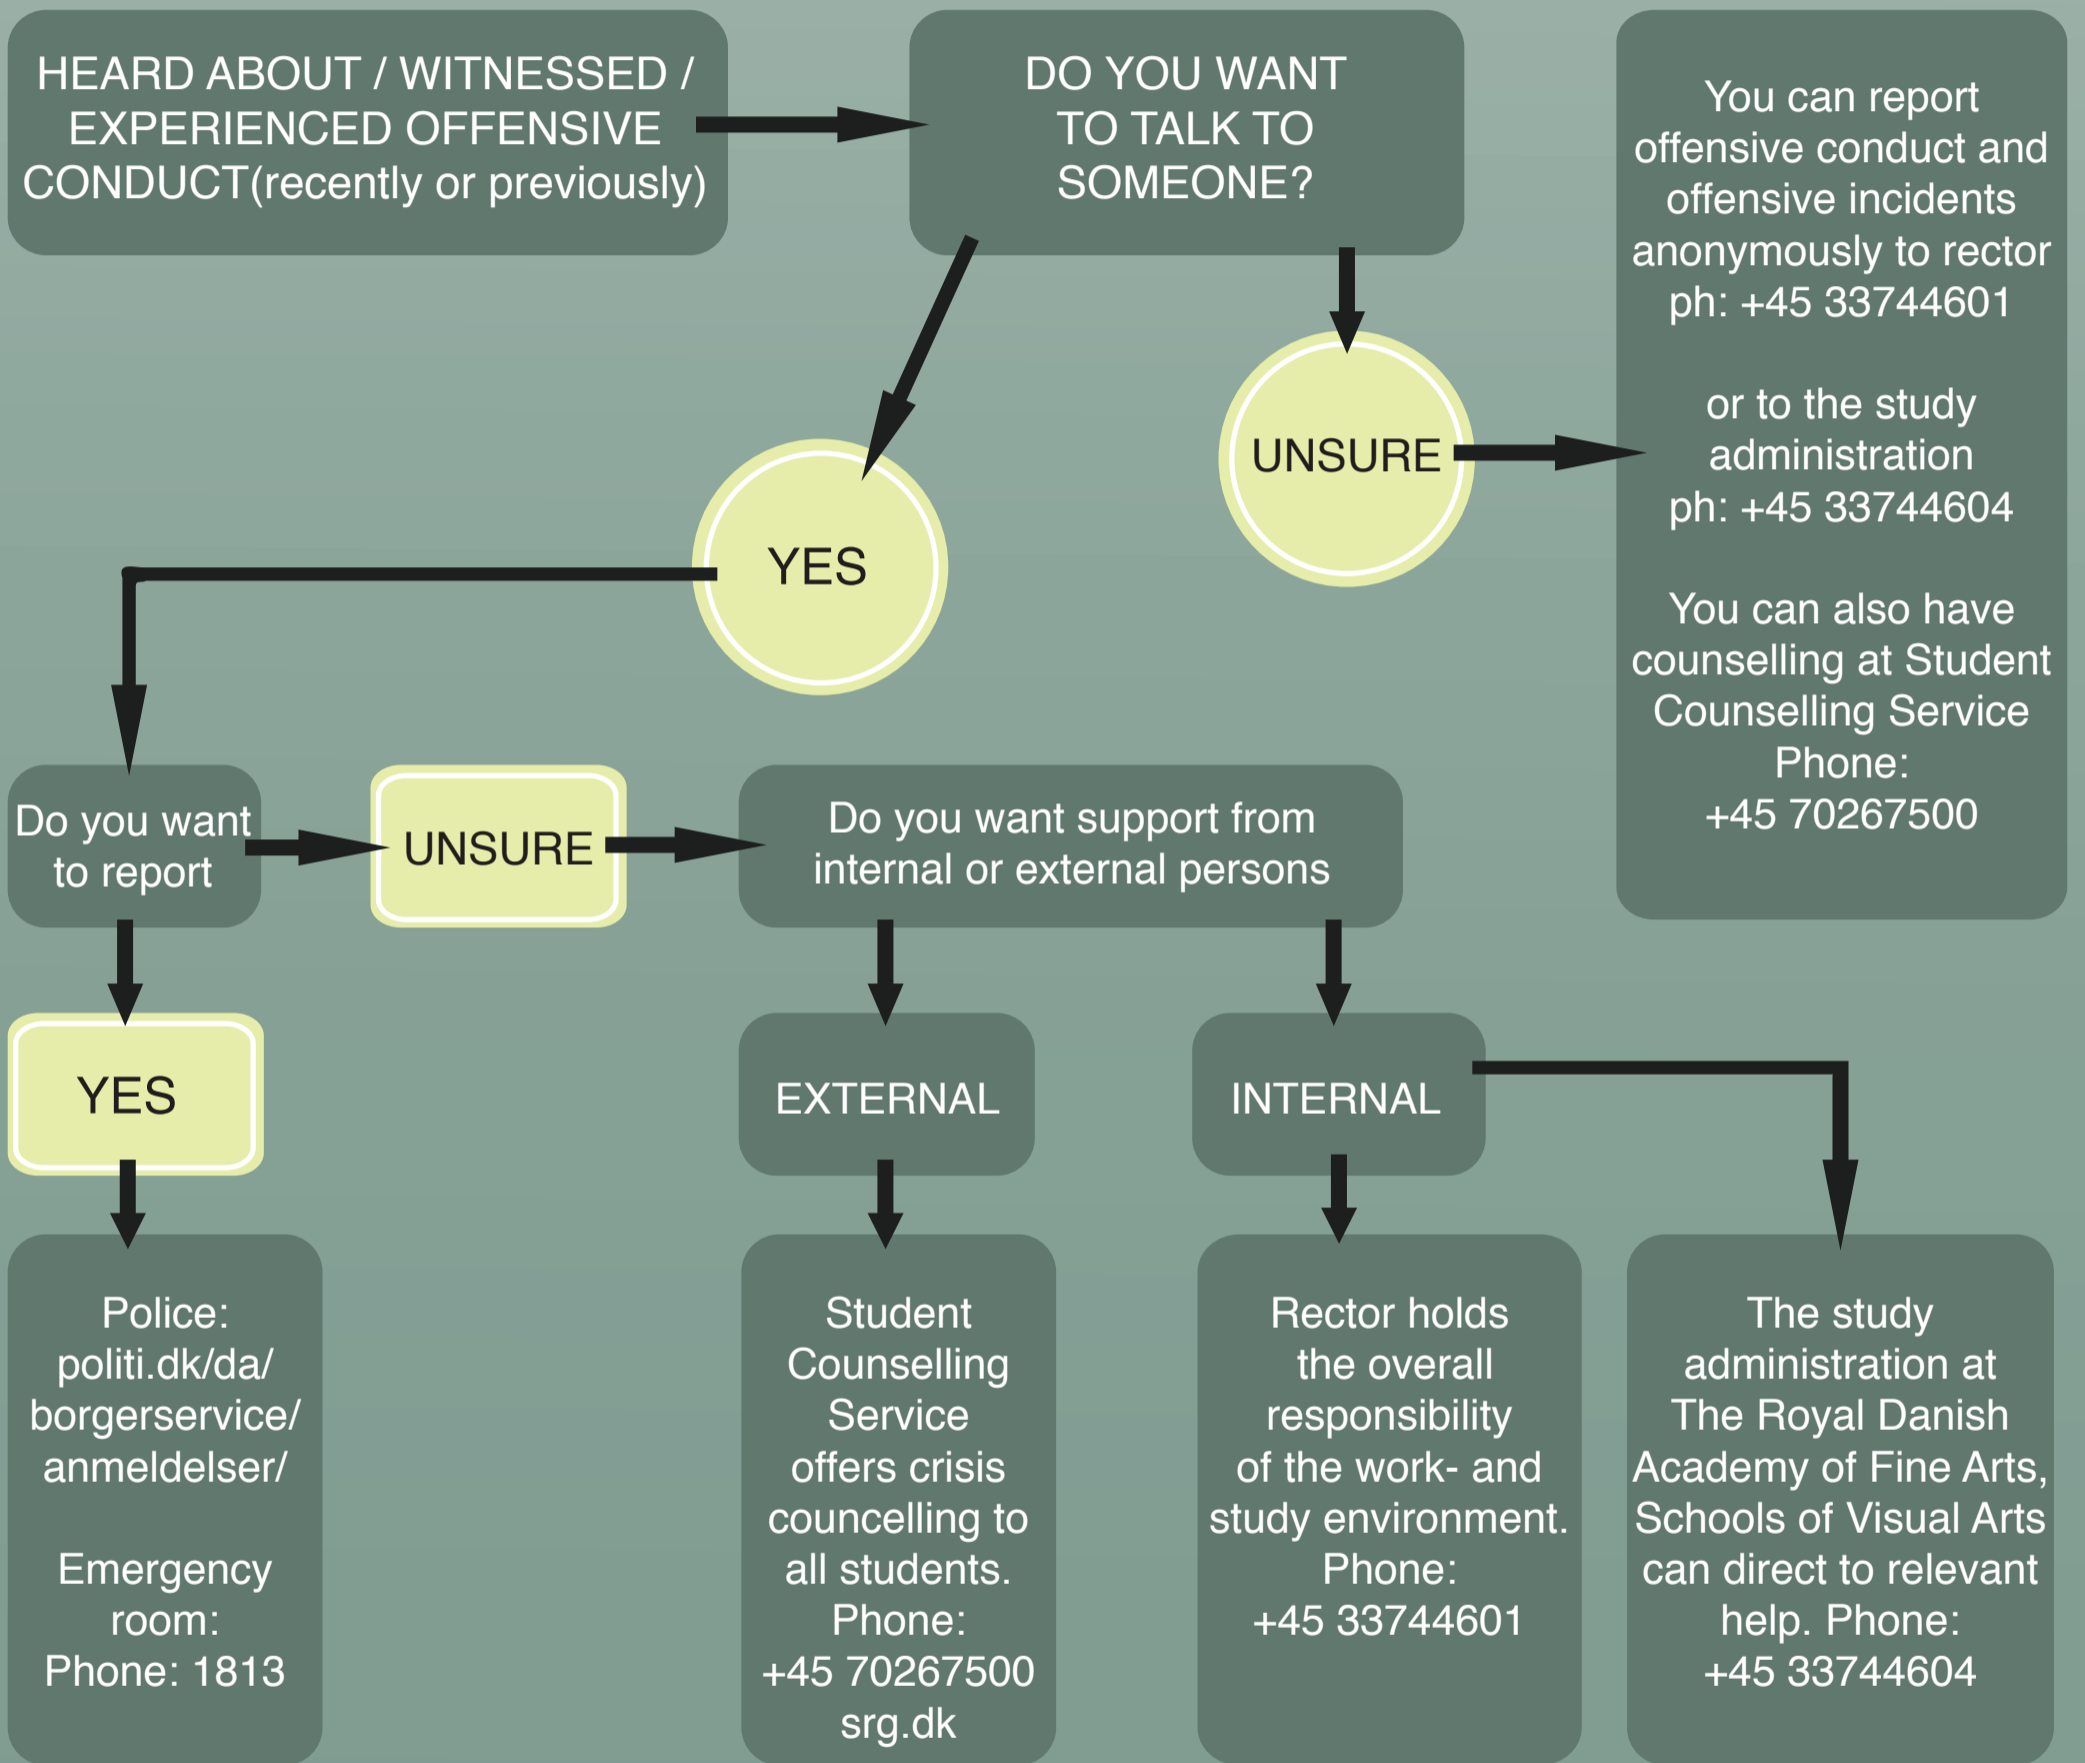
HEARD ABOUT / WITNESSED / EXPERIENCED OFFENSIVE CONDUCT(recently or previously)

DO YOU WANT TO TALK TO SOMEONE?

You can report offensive conduct and offensive incidents anonymously to rector ph: +45 33744601

or to the study administration ph: +45 33744604

You can also have counselling at Student Counselling Service Phone: +45 70267500

UNSURE

YES

Do you want to report

UNSURE

Do you want support from internal or external persons

YES

EXTERNAL

INTERNAL

Police: politi.dk/da/borgerservice/anmeldelser/

Emergency room: Phone: 1813

Student Counselling Service offers crisis councelling to all students. Phone: +45 70267500 srg.dk

Rector holds the overall responsibility of the work- and study environment. Phone: +45 33744601

The study administration at The Royal Danish Academy of Fine Arts, Schools of Visual Arts can direct to relevant help. Phone: +45 33744604